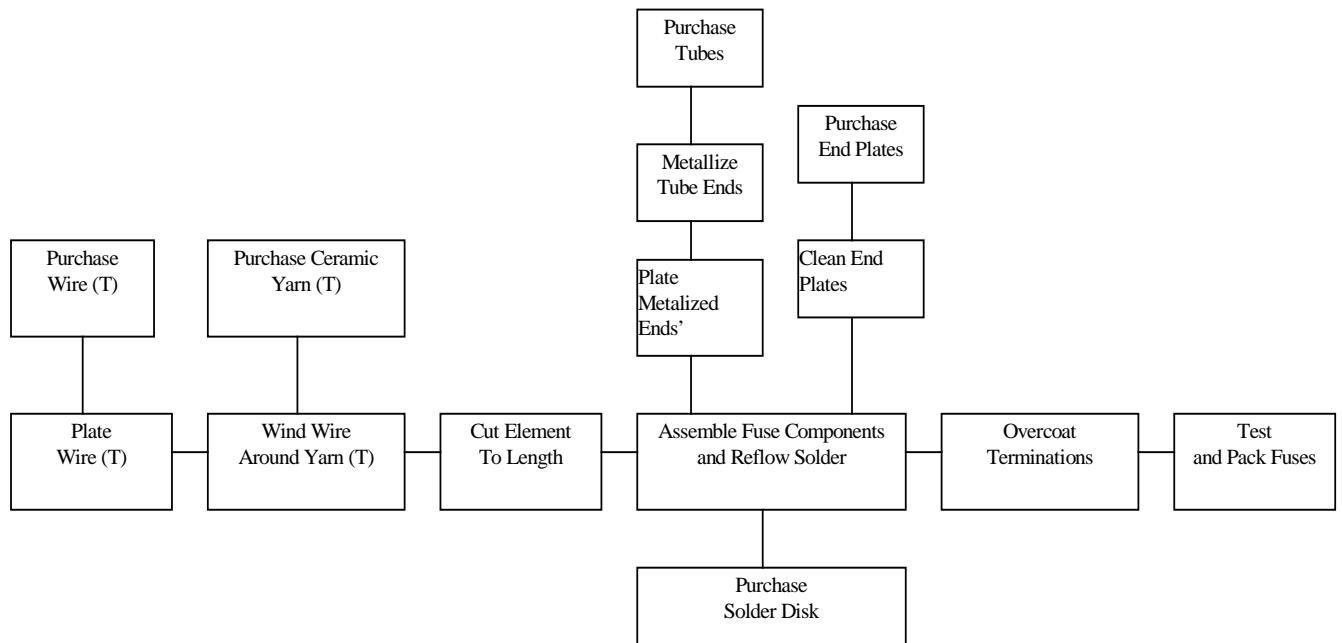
Purchase Tubes

Purchase End Plates

Metallize Tube Ends

Purchase Wire (T)

Purchase Ceramic Yarn (T)

Plate Metalized Ends'

Clean End Plates

Plate Wire (T)

Wind Wire Around Yarn (T)

Cut Element To Length

Assemble Fuse Components and Reflow Solder

Overcoat Terminations

Test and Pack Fuses

Purchase Solder Disk